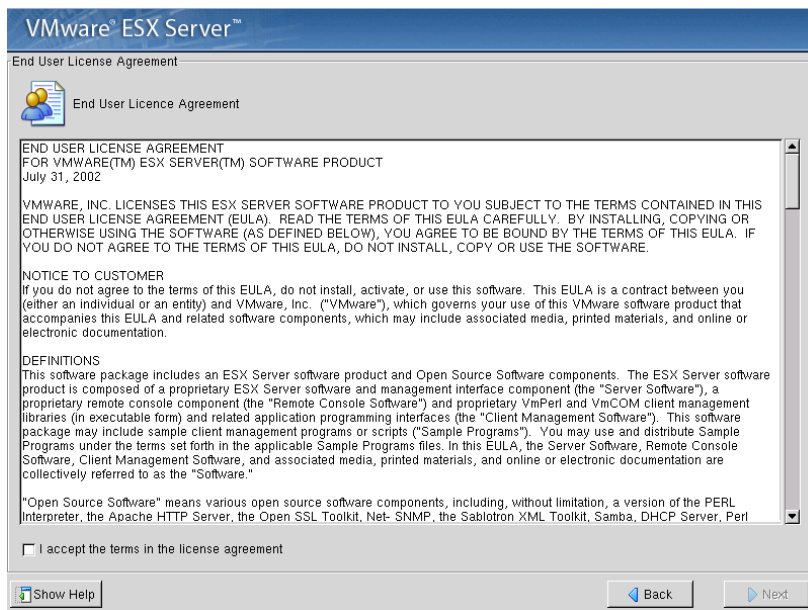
VMware® ESX Server™

End User License Agreement

End User Licence Agreement

END USER LICENSE AGREEMENT
FOR VMWARE(TM) ESX SERVER(TM) SOFTWARE PRODUCT
July 31, 2002

VMWARE, INC. LICENSES THIS ESX SERVER SOFTWARE PRODUCT TO YOU SUBJECT TO THE TERMS CONTAINED IN THIS END USER LICENSE AGREEMENT (EULA). READ THE TERMS OF THIS EULA CAREFULLY. BY INSTALLING, COPYING OR OTHERWISE USING THE SOFTWARE (AS DEFINED BELOW), YOU AGREE TO BE BOUND BY THE TERMS OF THIS EULA. IF YOU DO NOT AGREE TO THE TERMS OF THIS EULA, DO NOT INSTALL, COPY OR USE THE SOFTWARE.

NOTICE TO CUSTOMER
If you do not agree to the terms of this EULA, do not install, activate, or use this software. This EULA is a contract between you (either an individual or an entity) and VMware, Inc. ("VMware"), which governs your use of this VMware software product that accompanies this EULA and related software components, which may include associated media, printed materials, and online or electronic documentation.

DEFINITIONS
This software package includes an ESX Server software product and Open Source Software components. The ESX Server software product is composed of a proprietary ESX Server software and management interface component (the "Server Software"), a proprietary remote console component (the "Remote Console Software") and proprietary VmPerl and VmCOM client management libraries (in executable form) and related application programming interfaces (the "Client Management Software"). This software package may include sample client management programs or scripts ("Sample Programs"). You may use and distribute Sample Programs under the terms set forth in the applicable Sample Programs files. In this EULA, the Server Software, Remote Console Software, Client Management Software, and associated media, printed materials, and online or electronic documentation are collectively referred to as the "Software."

"Open Source Software" means various open source software components, including, without limitation, a version of the PERL Interpreter, the Apache HTTP Server, the Open SSL Toolkit, Net- SNMP, the Sablotron XML Toolkit, Samba, DHCP Server, Perl

I accept the terms in the license agreement

Show Help

Back

Next